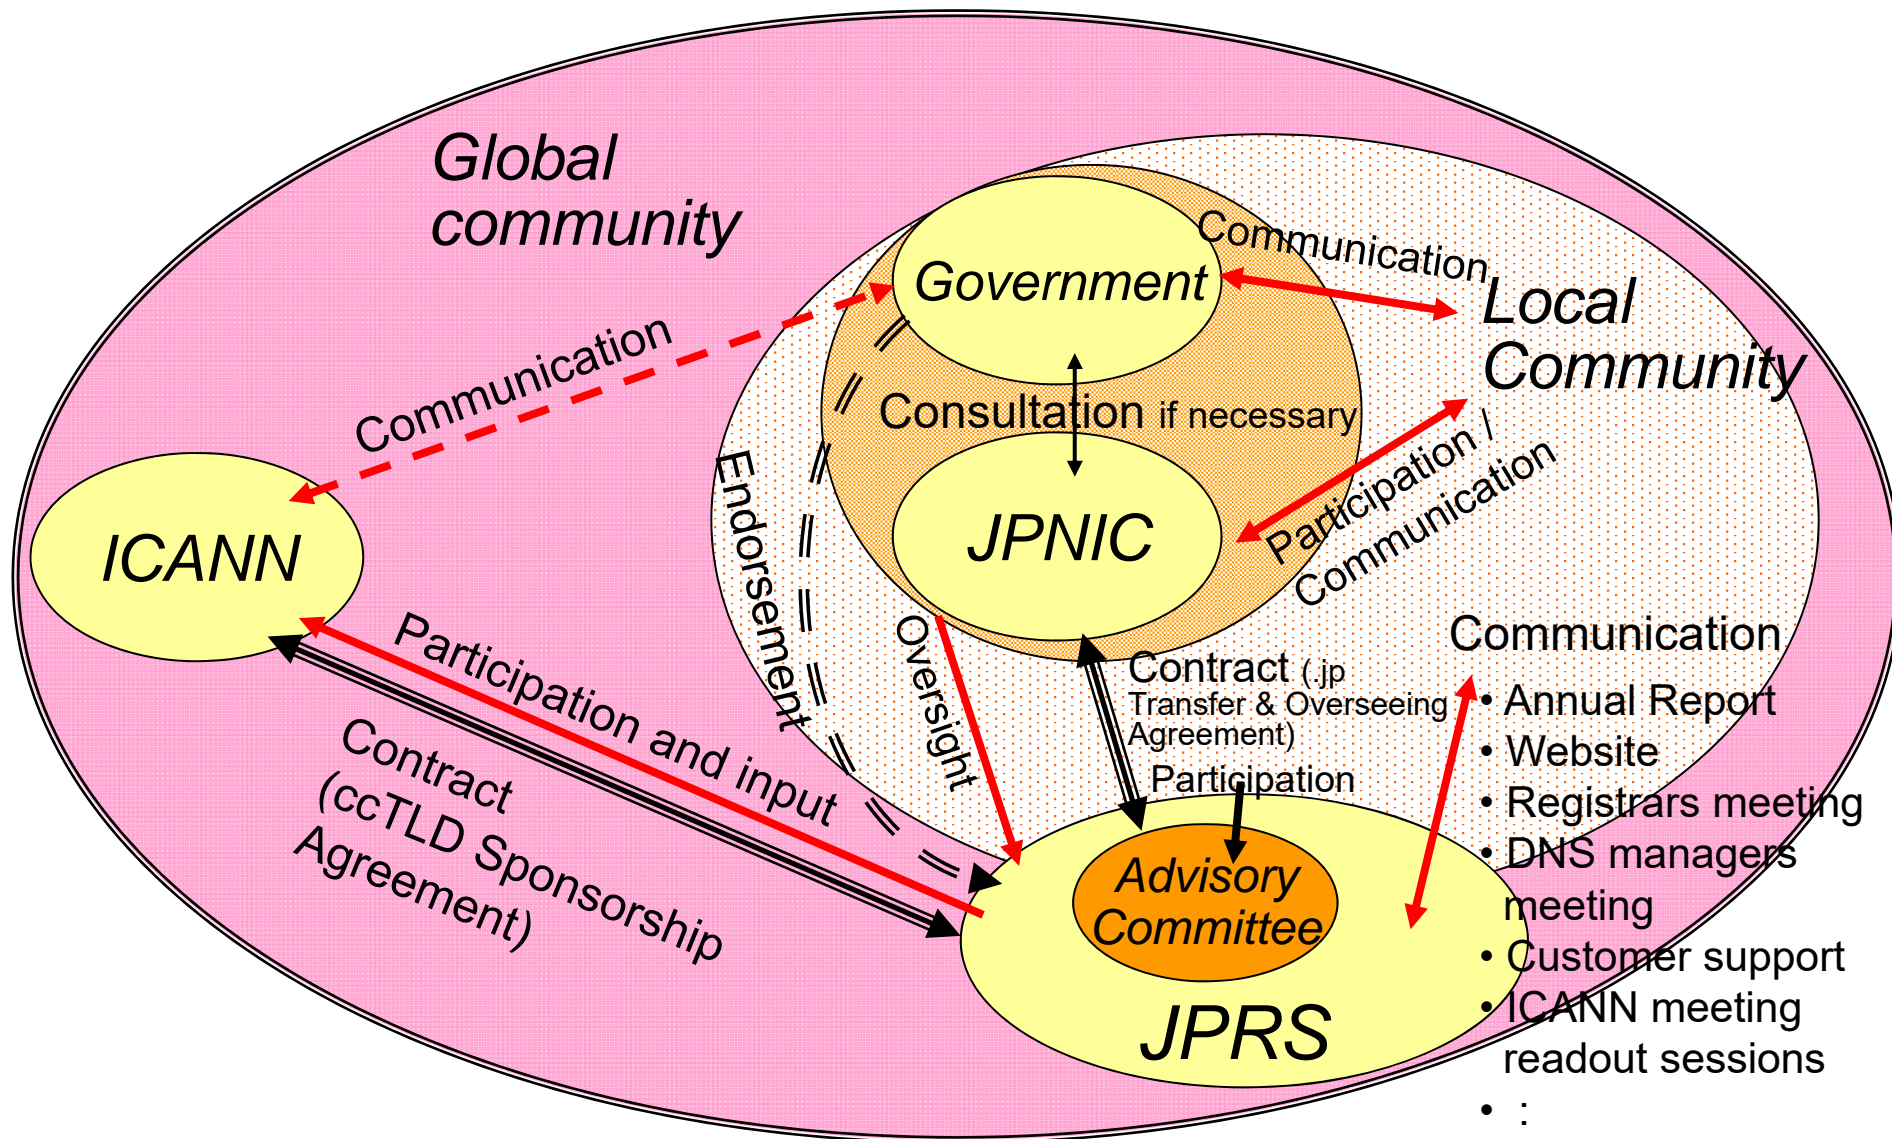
Global community

Government

Communication

Local Community

Communication

Consultation if necessary

ICANN

JPNIC

Participation / Communication

Endorsement

Oversight

Communication

Participation and input

Contract (.jp Transfer & Overseeing Agreement)

• Annual Report
• Website
• Registrars meeting
• DNS managers meeting
• Customer support
• ICANN meeting readout sessions
• :

Contract (ccTLD Sponsorship Agreement)

Participation

Advisory Committee

JPRS